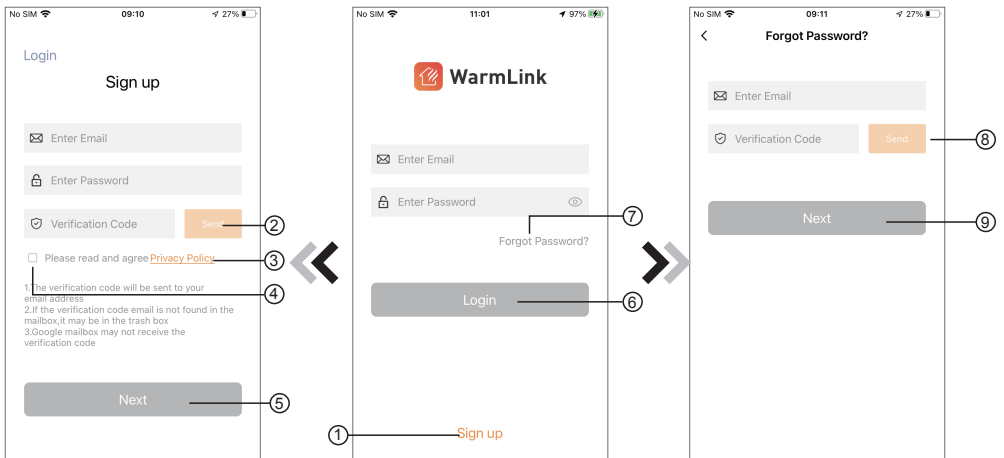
No SIM 09:10 27%

Login

Sign up

Enter Email

Enter Password

Verification Code

Send

②

Please read and agree Privacy Policy

③

④

1.The verification code will be sent to your email address
2.If the verification code email is not found in the mailbox,it may be in the trash box
3.Google mailbox may not receive the verification code

Next

⑤

No SIM 11:01 97%

WarmLink

Enter Email

Enter Password

⑦

Forgot Password?

Login

⑥

①

Sign up

No SIM 09:11 27%

Forgot Password?

Enter Email

Verification Code

Send

⑧

Next

⑨